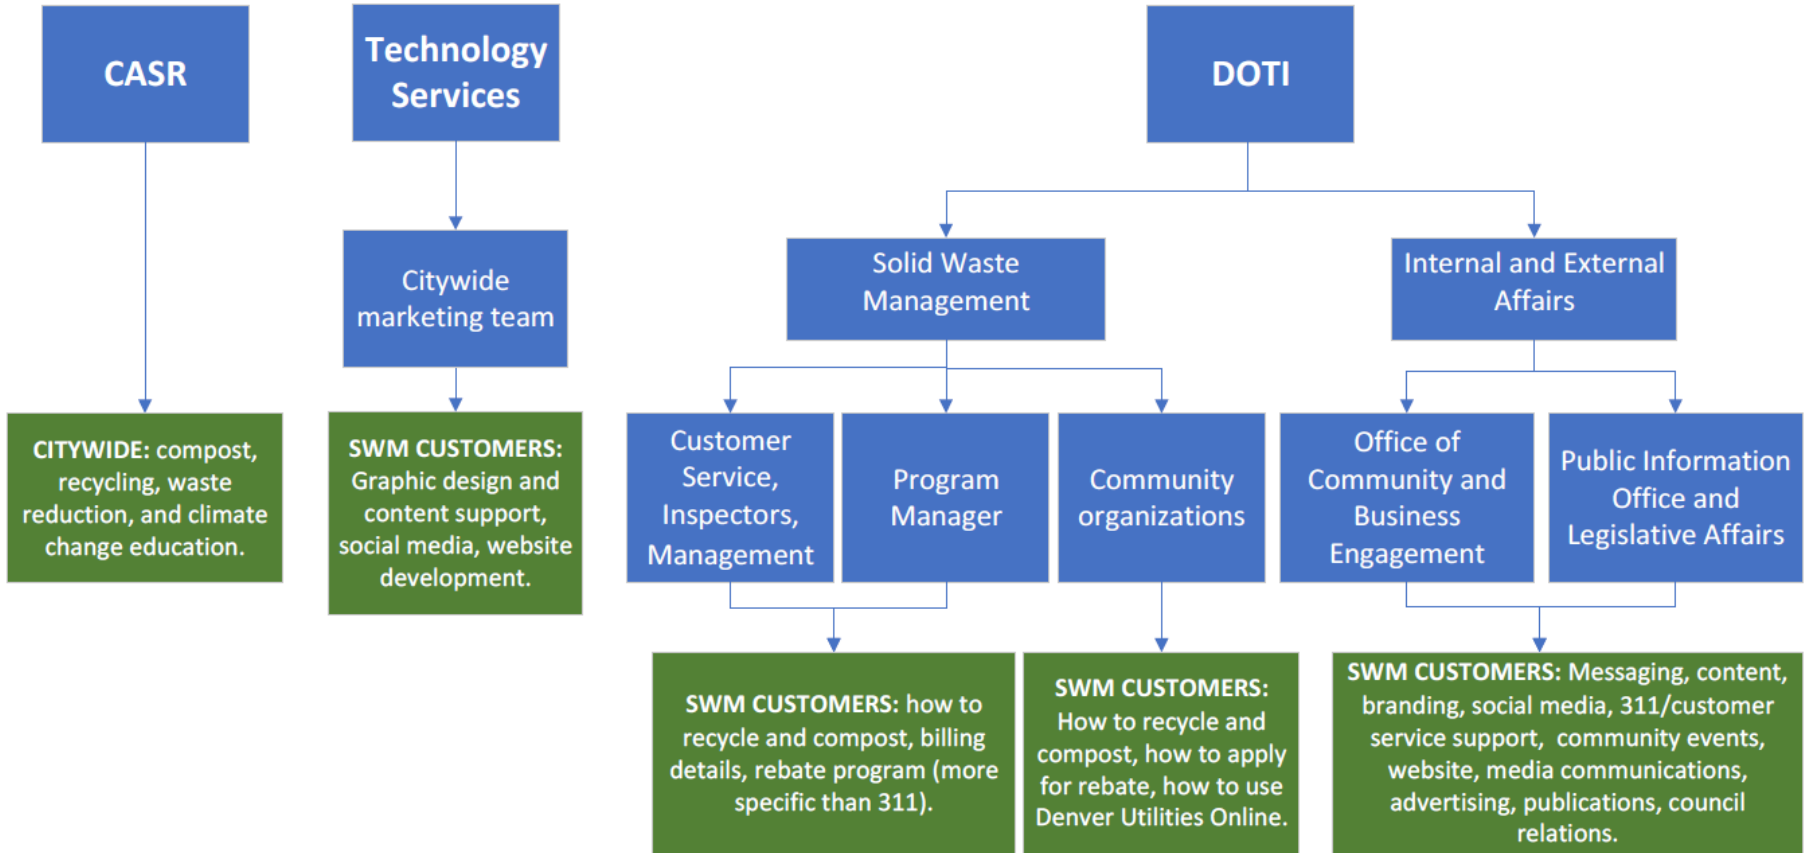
CASR

Technology Services

DOTI

Citywide marketing team

Solid Waste Management

Internal and External Affairs

CITYWIDE: compost, recycling, waste reduction, and climate change education.

SWM CUSTOMERS: Graphic design and content support, social media, website development.

Customer Service, Inspectors, Management

Program Manager

Community organizations

Office of Community and Business Engagement

Public Information Office and Legislative Affairs

SWM CUSTOMERS: how to recycle and compost, billing details, rebate program (more specific than 311).

SWM CUSTOMERS: How to recycle and compost, how to apply for rebate, how to use Denver Utilities Online.

SWM CUSTOMERS: Messaging, content, branding, social media, 311/customer service support, community events, website, media communications, advertising, publications, council relations.